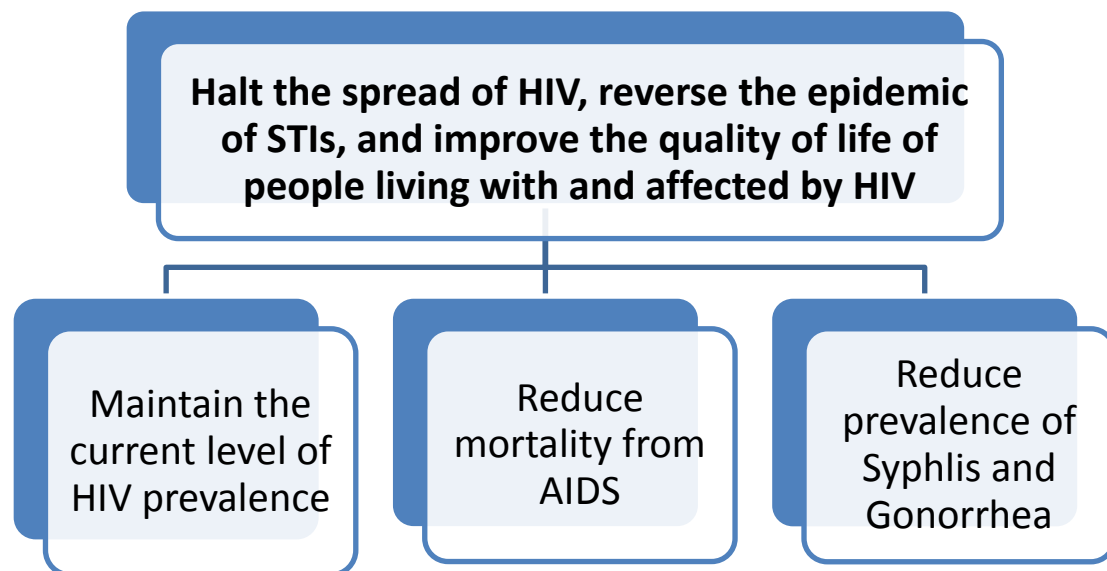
Halt the spread of HIV, reverse the epidemic of STIs, and improve the quality of life of people living with and affected by HIV

Maintain the current level of HIV prevalence

Reduce mortality from AIDS

Reduce prevalence of Syphlis and Gonorrhea